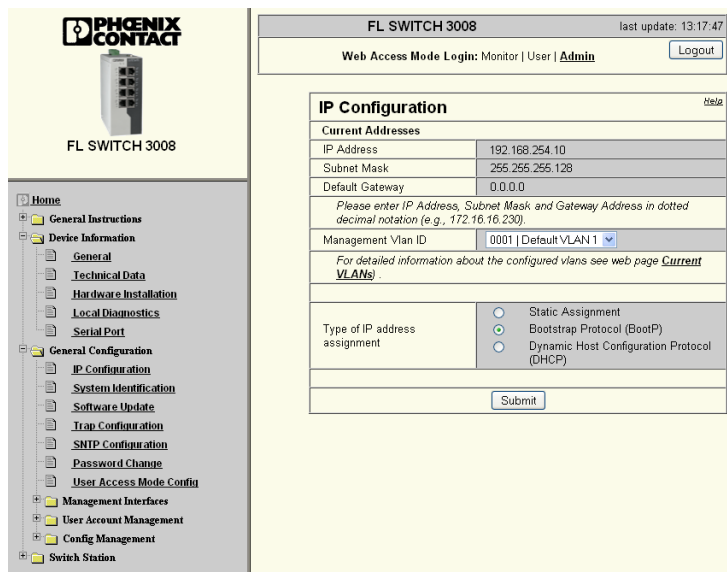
PHOENIX CONTACT

FL SWITCH 3008

Home
General Instructions
Device Information
General
Technical Data
Hardware Installation
Local Diagnostics
Serial Port
General Configuration
IP Configuration
System Identification
Software Update
Trap Configuration
SNTP Configuration
Password Change
User Access Mode Config
Management Interfaces
User Account Management
Config Management
Switch Station

FL SWITCH 3008 last update: 13:17:47

Web Access Mode Login: Monitor | User | Admin

Logout

IP Configuration

Help

| Current Addresses | |
|---|---|
| IP Address | 192.168.254.10 |
| Subnet Mask | 255.255.255.128 |
| Default Gateway | 0.0.0.0 |
| Please enter IP Address, Subnet Mask and Gateway Address in dotted decimal notation (e.g., 172.16.16.230). | |
| Management Vlan ID | 0001 \| Default VLAN 1 |
| For detailed information about the configured vlans see web page Current VLANs) . | |
| Type of IP address assignment | Static Assignment<br>Bootstrap Protocol (BootP)<br>Dynamic Host Configuration Protocol (DHCP) |

Submit